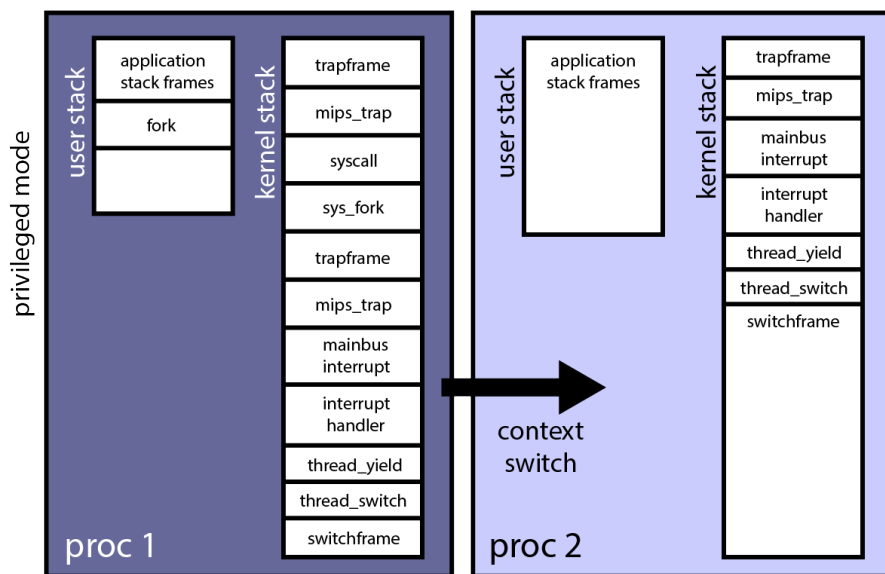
privileged mode

user stack

application stack frames

fork

kernel stack

trapframe

mips_trap

syscall

sys_fork

trapframe

mips_trap

mainbus interrupt

interrupt handler

thread_yield

thread_switch

switchframe

proc 1

context switch

user stack

application stack frames

kernel stack

trapframe

mips_trap

mainbus interrupt

interrupt handler

thread_yield

thread_switch

switchframe

proc 2